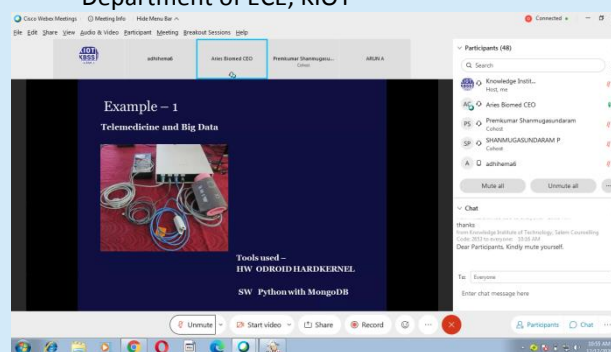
Department of ECE, KIOT

Cisco Webex Meetings  Meeting Info  Hide Menu Bar

File  Edit  Share  View  Audio & Video  Participant  Meeting  Breakout Sessions  Help

Connected

adhihemali  Aries Biomed CEO  Premkumar Shanmugasu... Cohost  ARUN A

Example – 1

Telemedicine and Big Data

Tools used –

HW ODROID HARDKERNEL

SW Python with MongoDB

Participants (48)

Search

Knowledge Instit... Host, me

AC Aries Biomed CEO

PS Premkumar Shanmugasundaram Cohost

SP SHANMUGASUNDARAM P Cohost

A adhihemali

Mute all  Unmute all

Chat

thanks

from Knowledge Institute of Technology, Salem Counselling Code 2612 to everyone: 10:58 AM

Dear Participants. Kindly mute yourself.

To: Everyone

Enter chat message here

Unmute  Start video  Share  Record  ...

Participants  Chat